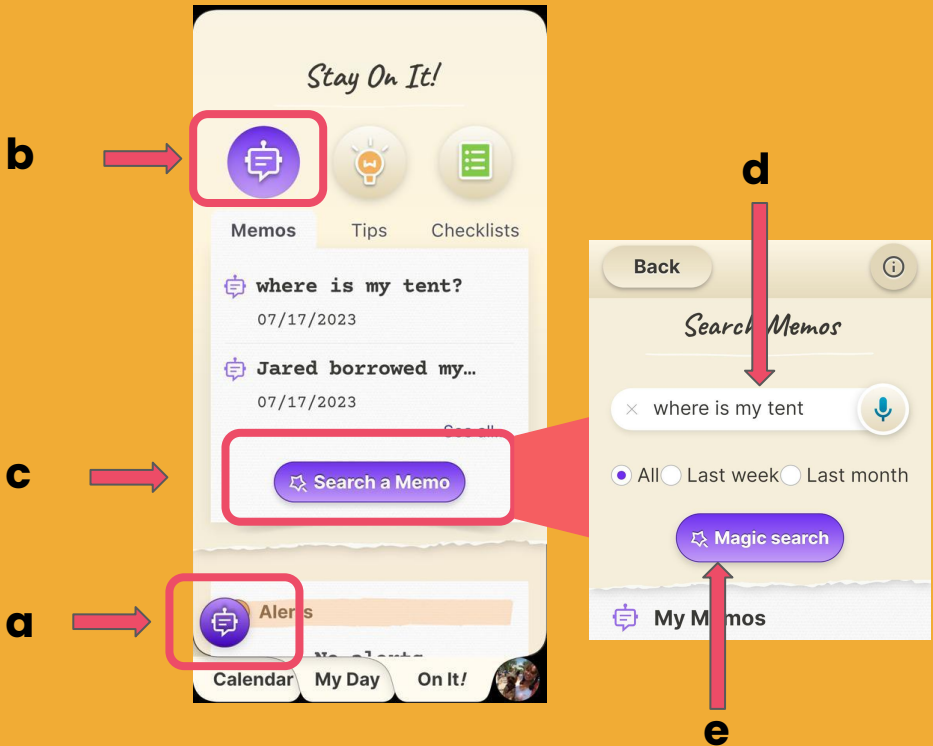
b

c

a

Stay On It!

Memos

Tips

Checklists

where is my tent?

07/17/2023

Jared borrowed my…

07/17/2023

See all

Search a Memo

Alerts

No alerts

Calendar

My Day

On It!

d

Back

Search Memos

where is my tent

All

Last week

Last month

Magic search

My Memos

e